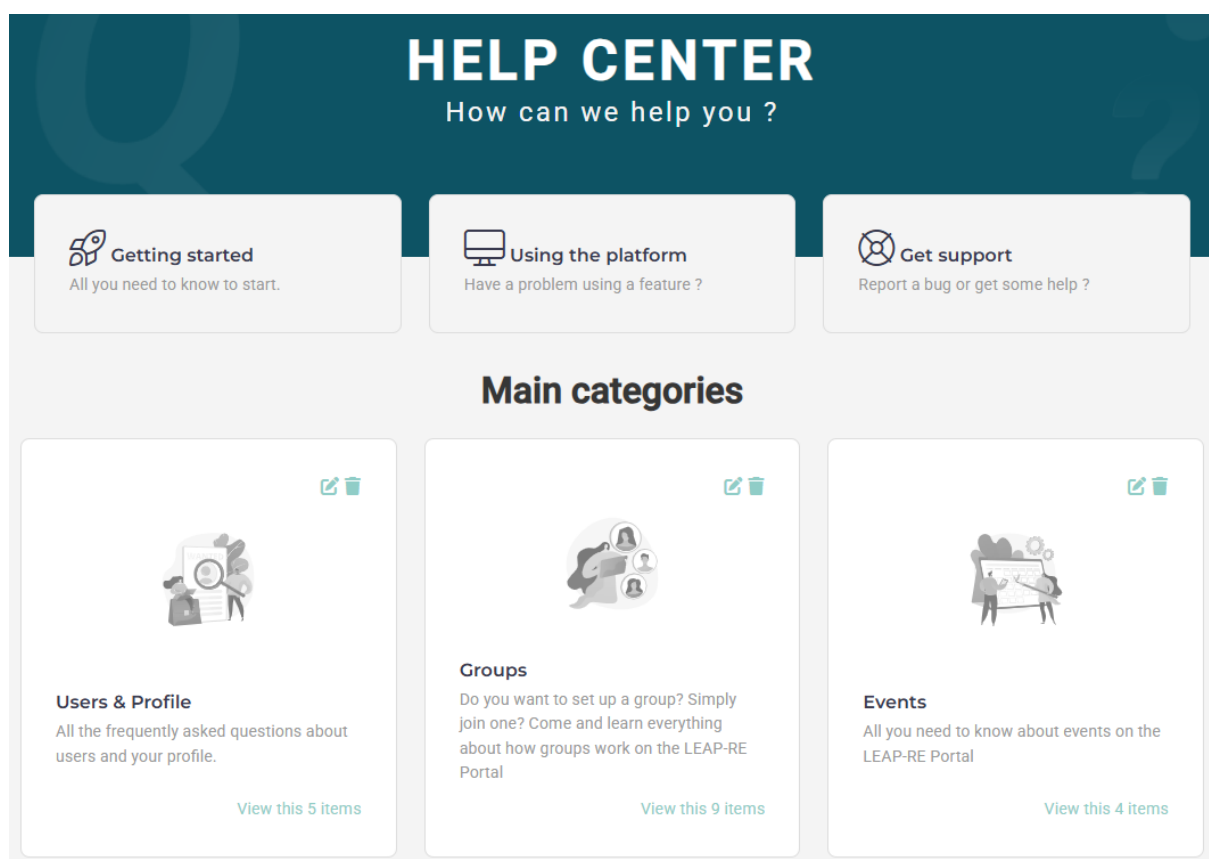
HELP CENTER
How can we help you ?

Getting started
All you need to know to start.

Using the platform
Have a problem using a feature ?

Get support
Report a bug or get some help ?

Main categories

Users & Profile
All the frequently asked questions about users and your profile.
View this 5 items

Groups
Do you want to set up a group? Simply join one? Come and learn everything about how groups work on the LEAP-RE Portal
View this 9 items

Events
All you need to know about events on the LEAP-RE Portal
View this 4 items